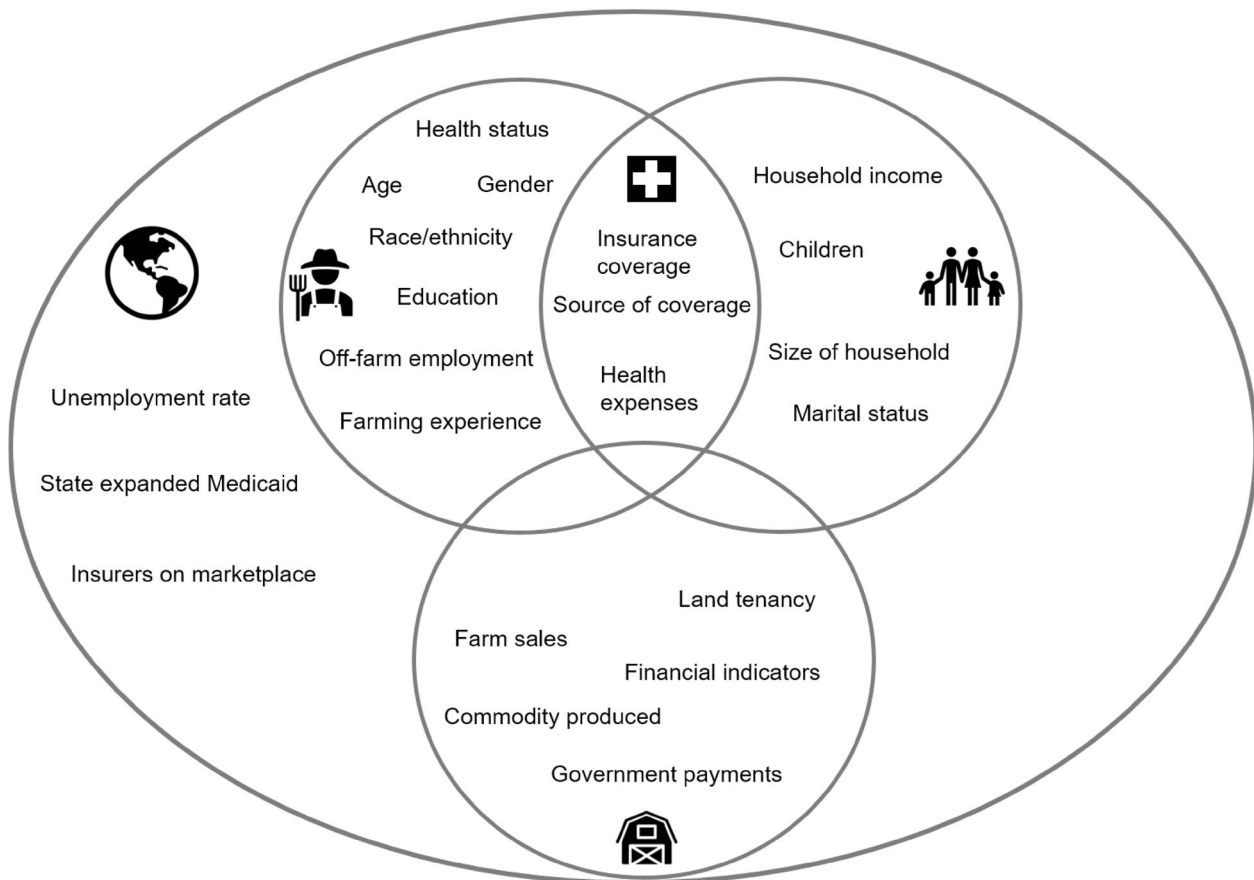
Health status

Age

Gender

Race/ethnicity

Education

Off-farm employment

Farming experience

Insurance coverage

Source of coverage

Health expenses

Household income

Children

Size of household

Marital status

Unemployment rate

State expanded Medicaid

Insurers on marketplace

Land tenancy

Farm sales

Financial indicators

Commodity produced

Government payments